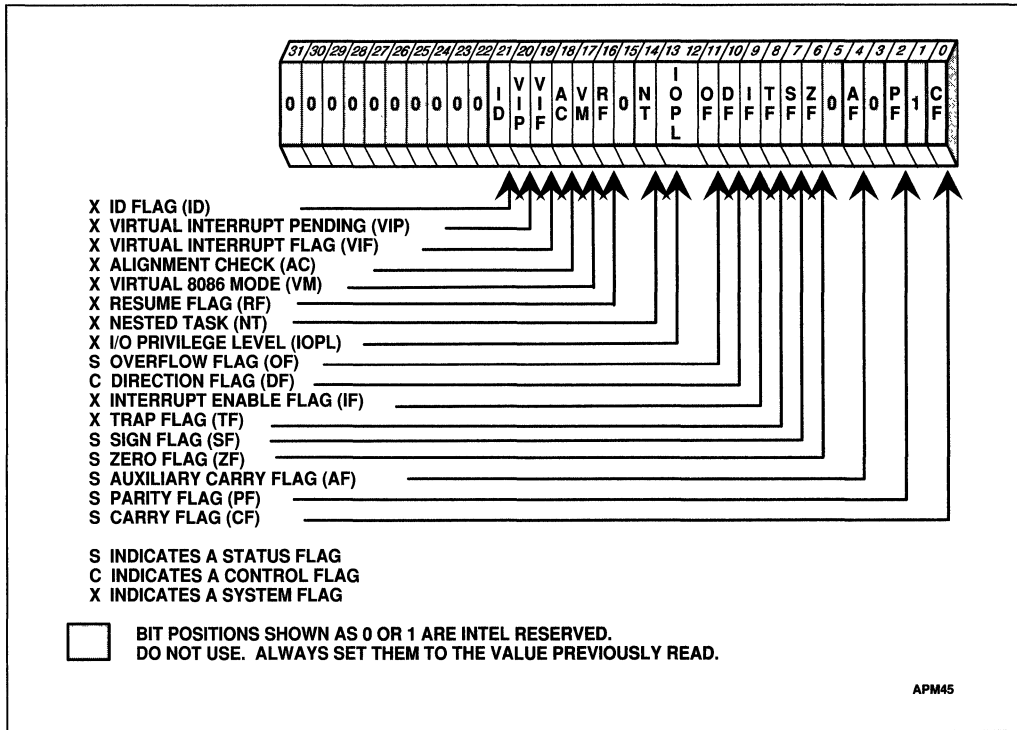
31 30 29 28 27 26 25 24 23 22 21 20 19 18 17 16 15 14 13 12 11 10 9 8 7 6 5 4 3 2 1 0

0 0 0 0 0 0 0 0 0 0 ID VIP VIF AC VM RF 0 NT IOPL OF DF IF TF SF ZF 0 AF 0 PF 1 CF

X ID FLAG (ID)
X VIRTUAL INTERRUPT PENDING (VIP)
X VIRTUAL INTERRUPT FLAG (VIF)
X ALIGNMENT CHECK (AC)
X VIRTUAL 8086 MODE (VM)
X RESUME FLAG (RF)
X NESTED TASK (NT)
X I/O PRIVILEGE LEVEL (IOPL)
S OVERFLOW FLAG (OF)
C DIRECTION FLAG (DF)
X INTERRUPT ENABLE FLAG (IF)
X TRAP FLAG (TF)
S SIGN FLAG (SF)
S ZERO FLAG (ZF)
S AUXILIARY CARRY FLAG (AF)
S PARITY FLAG (PF)
S CARRY FLAG (CF)

S INDICATES A STATUS FLAG
C INDICATES A CONTROL FLAG
X INDICATES A SYSTEM FLAG

BIT POSITIONS SHOWN AS 0 OR 1 ARE INTEL RESERVED.
DO NOT USE. ALWAYS SET THEM TO THE VALUE PREVIOUSLY READ.

APM45